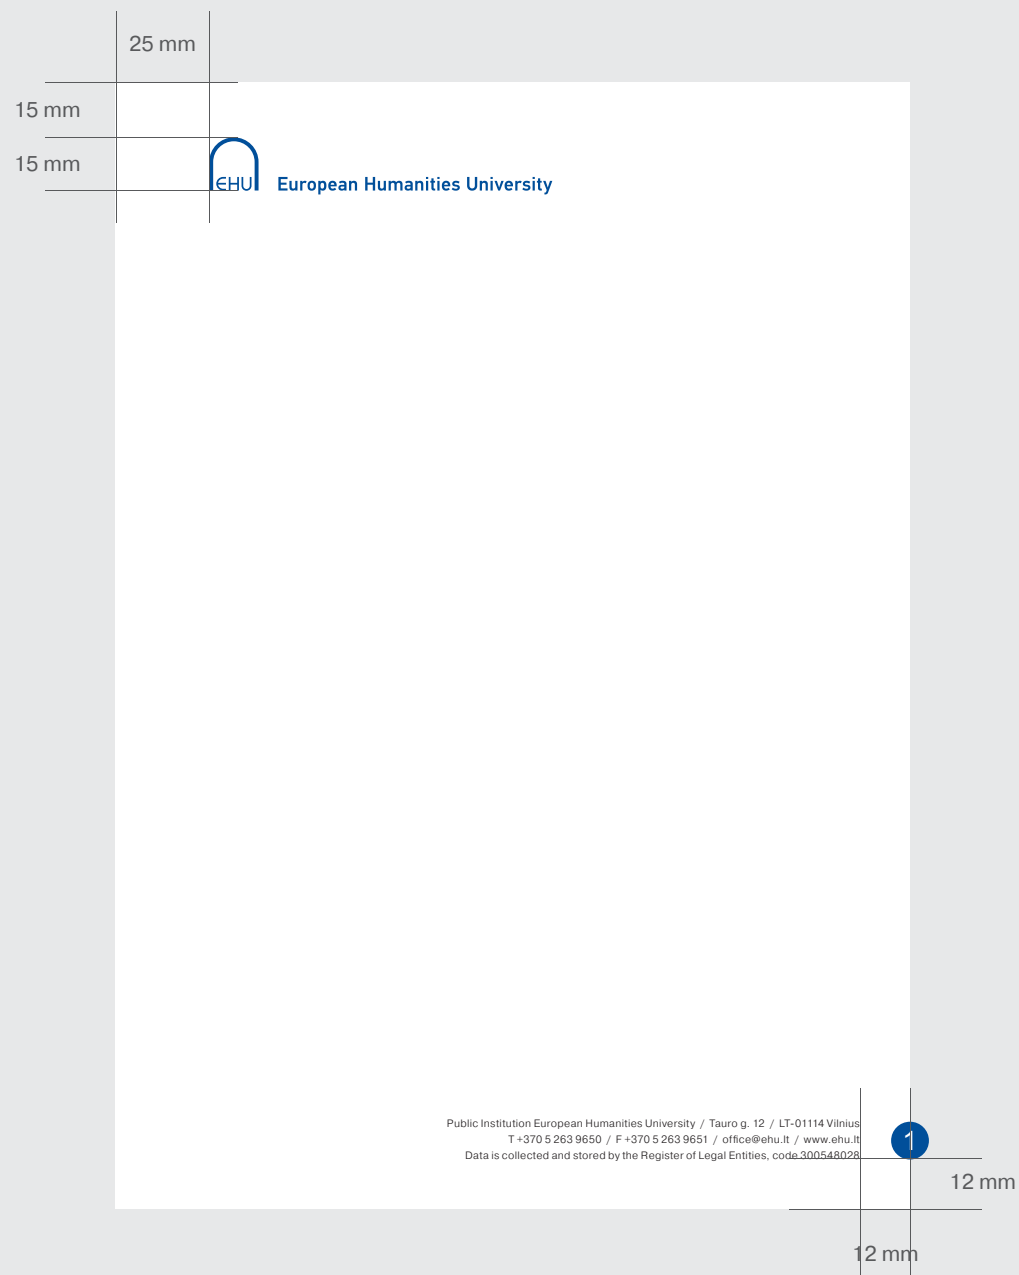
25 mm

15 mm

15 mm

EHU European Humanities University

Public Institution European Humanities University / Tauro g. 12 / LT-01114 Vilnius
T +370 5 263 9650 / F +370 5 263 9651 / office@ehu.lt / www.ehu.lt
Data is collected and stored by the Register of Legal Entities, code 300548028

1

12 mm

12 mm